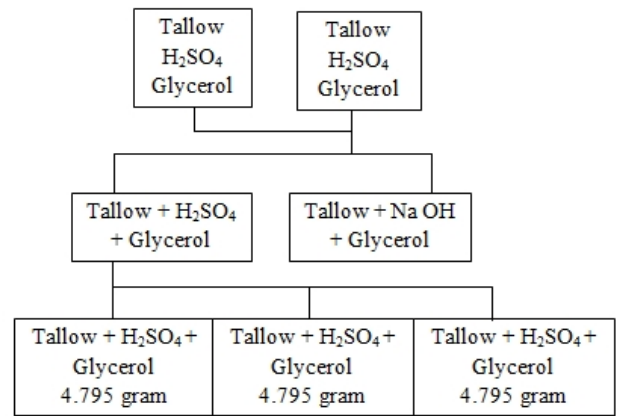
Tallow
$H_2SO_4$
Glycerol

Tallow
$H_2SO_4$
Glycerol

Tallow + $H_2SO_4$ + Glycerol

Tallow + Na OH + Glycerol

Tallow + $H_2SO_4$ + Glycerol
4.795 gram

Tallow + $H_2SO_4$ + Glycerol
4.795 gram

Tallow + $H_2SO_4$ + Glycerol
4.795 gram